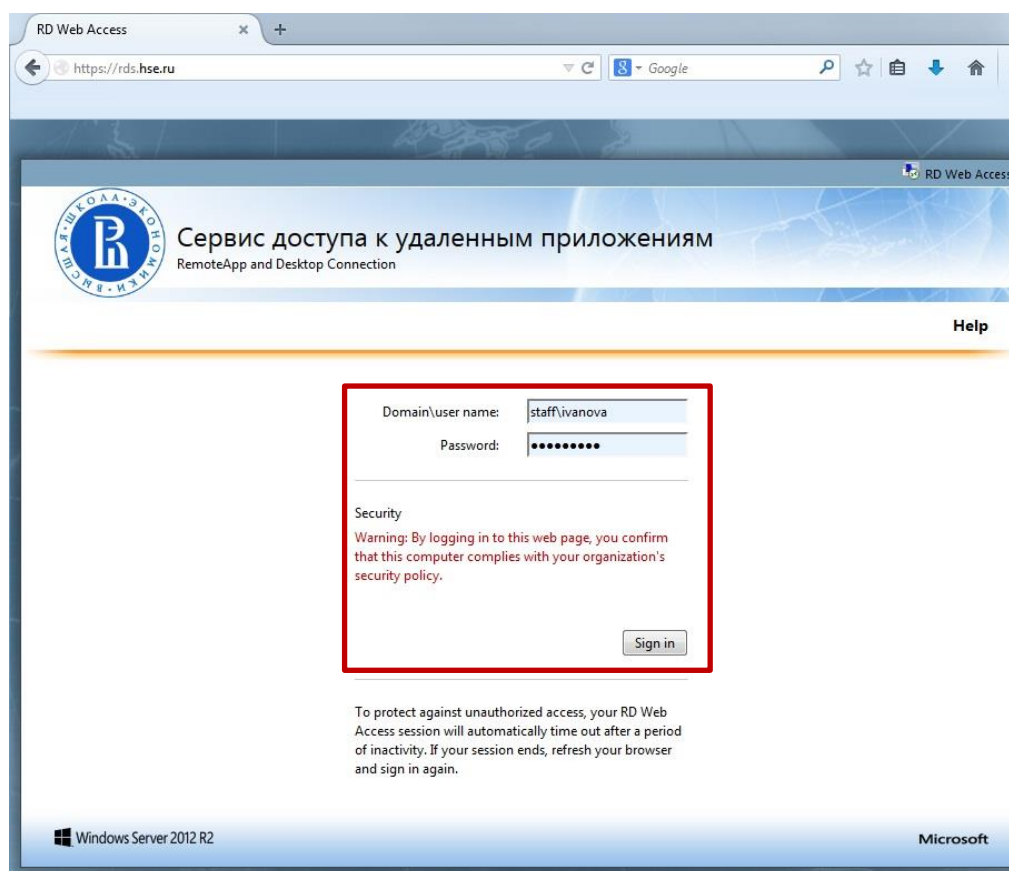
RD Web Access ×

https://rds.hse.ru

Google

RD Web Access

ВЫСШАЯ ШКОЛА ЭКОНОМИКИ

Сервис доступа к удаленным приложениям
RemoteApp and Desktop Connection

Help

Domain\user name: staff\ivanova
Password: •••••••••

Security
Warning: By logging in to this web page, you confirm that this computer complies with your organization's security policy.

Sign in

To protect against unauthorized access, your RD Web Access session will automatically time out after a period of inactivity. If your session ends, refresh your browser and sign in again.

Windows Server 2012 R2

Microsoft